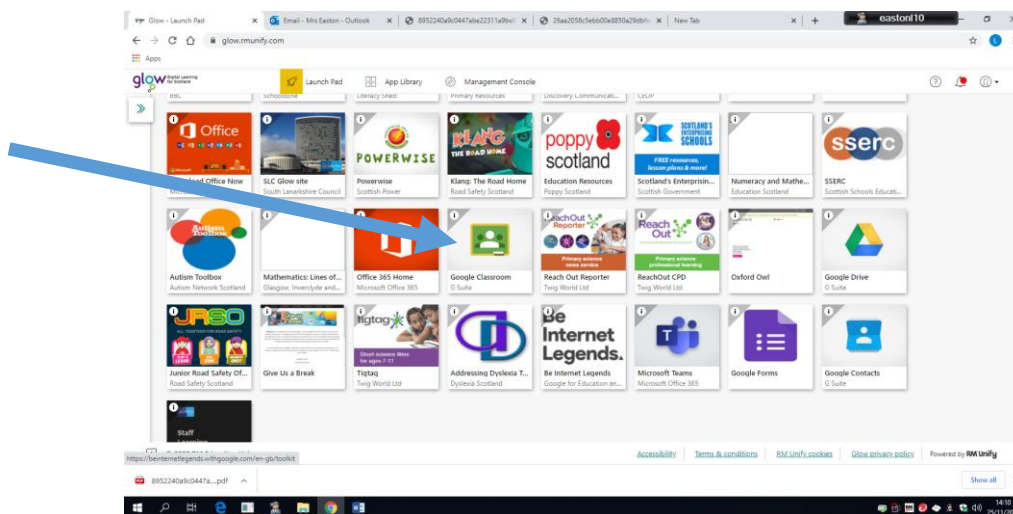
Glow - Launch Pad × Email - Mrs Easton - Outlook × 8952240a9c0447abe22311a9be × 26aa2058c5ebb00e8830a29db × New Tab × +

eastonl10

glow.rmunify.com

Apps

glow Digital Learning for Scotland

Launch Pad App Library Management Console

BBC Schoolzone Literacy Shed Primary Resources Discovery Communicati... CEOP

Office
Download Office Now
Microsoft Office 365

SLC Glow site
South Lanarkshire Council

POWERWISE
Powerwise
Scottish Power

KLANG THE ROAD HOME
Klang: The Road Home
Road Safety Scotland

poppy scotland
Education Resources
Poppy Scotland

SCOTLAND'S ENTERPRISING SCHOOLS
FREE resources, lesson plans & more!
Scotland's Enterprisin...
Scottish Government

Numeracy and Mathe...
Education Scotland

sserc
SSERC
Scottish Schools Educati...

Autism Toolbox
Autism Toolbox
Autism Network Scotland

Mathematics: Lines of...
Glasgow, Inverclyde and...

Office 365 Home
Microsoft Office 365

Google Classroom
G Suite

ReachOut Reporter
Primary science news service
Reach Out Reporter
Twig World Ltd

Reach Out
Primary science professional learning
ReachOut CPD
Twig World Ltd

Oxford Owl

Google Drive
G Suite

JRSO
ALL TOGETHER FOR ROAD SAFETY
Junior Road Safety Of...
Road Safety Scotland

Give Us a Break

tigtag
Short science films for ages 7-11
Tigtag
Twig World Ltd

Addressing Dyslexia T...
Dyslexia Scotland

Be Internet Legends.
Be Internet Legends
Google for Education an...

Microsoft Teams
Microsoft Office 365

Google Forms

Google Contacts
G Suite

Staff Learning

https://beinternetlegends.withgoogle.com/en-gb/toolkit

Accessibility Terms & conditions RM Unify cookies Glow privacy policy Powered by RM Unify

8952240a9c0447a....pdf

Show all

14:10